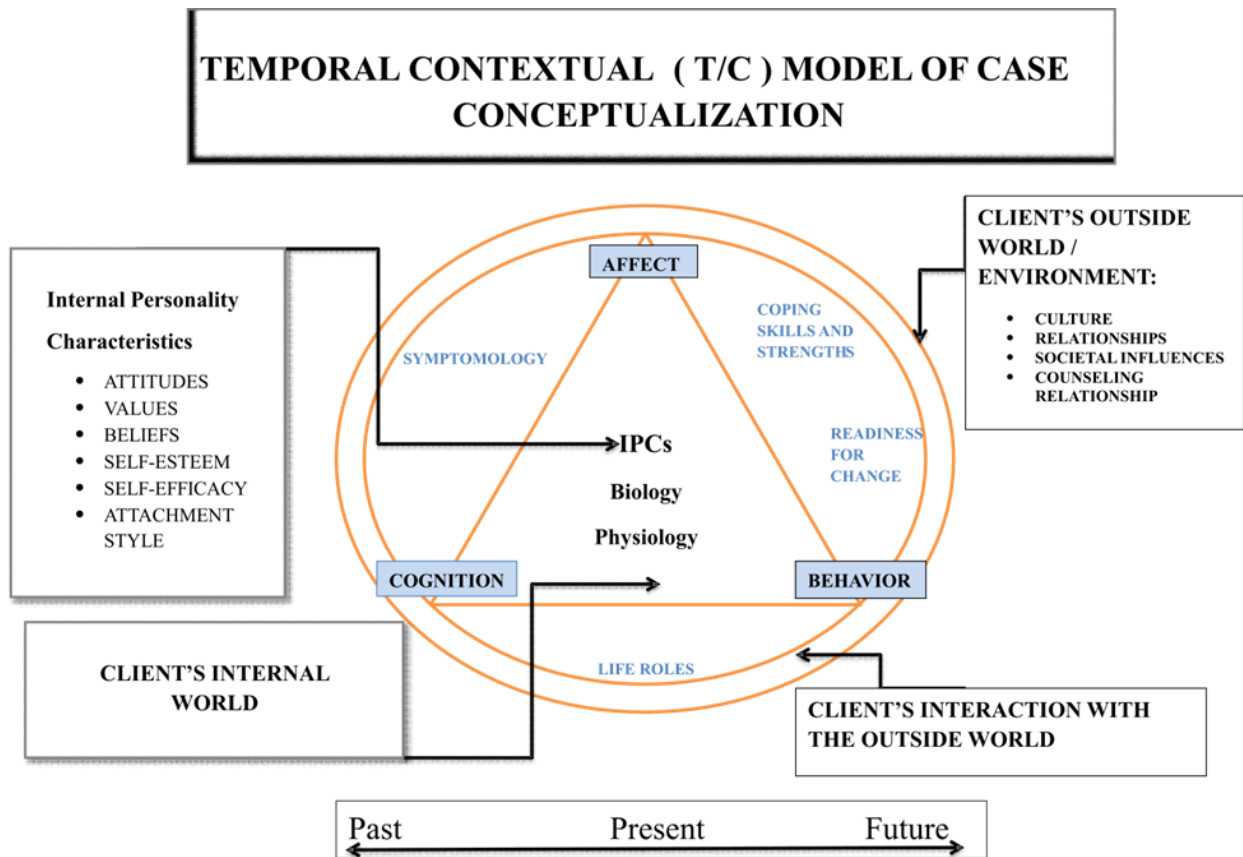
TEMPORAL CONTEXTUAL ( T/C ) MODEL OF CASE CONCEPTUALIZATION

Internal Personality Characteristics
- ATTITUDES
- VALUES
- BELIEFS
- SELF-ESTEEM
- SELF-EFFICACY
- ATTACHMENT STYLE

AFFECT

SYMPTOMOLOGY

COPING SKILLS AND STRENGTHS

CLIENT'S OUTSIDE WORLD / ENVIRONMENT:
- CULTURE
- RELATIONSHIPS
- SOCIETAL INFLUENCES
- COUNSELING RELATIONSHIP

IPCs
Biology
Physiology

READINESS FOR CHANGE

COGNITION

BEHAVIOR

CLIENT'S INTERNAL WORLD

LIFE ROLES

CLIENT'S INTERACTION WITH THE OUTSIDE WORLD

Past Present Future